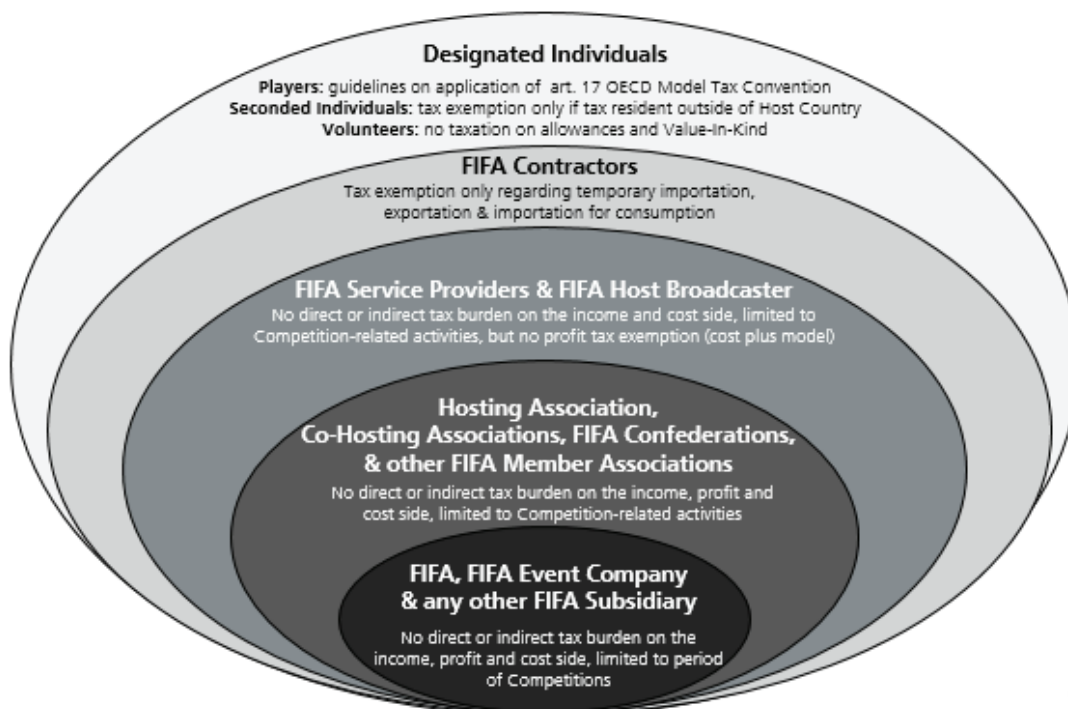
Designated Individuals

Players: guidelines on application of art. 17 OECD Model Tax Convention
Seconded Individuals: tax exemption only if tax resident outside of Host Country
Volunteers: no taxation on allowances and Value-In-Kind

FIFA Contractors

Tax exemption only regarding temporary importation, exportation & importation for consumption

FIFA Service Providers & FIFA Host Broadcaster

No direct or indirect tax burden on the income and cost side, limited to Competition-related activities, but no profit tax exemption (cost plus model)

Hosting Association, Co-Hosting Associations, FIFA Confederations, & other FIFA Member Associations

No direct or indirect tax burden on the income, profit and cost side, limited to Competition-related activities

FIFA, FIFA Event Company & any other FIFA Subsidiary

No direct or indirect tax burden on the income, profit and cost side, limited to period of Competitions